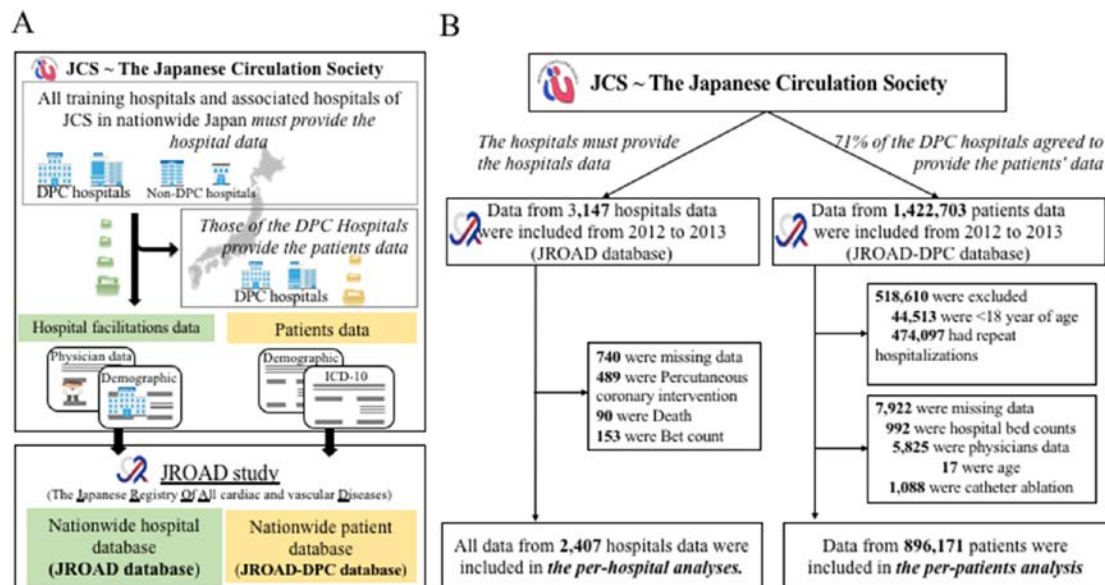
A

JCS ~ The Japanese Circulation Society

All training hospitals and associated hospitals of JCS in nationwide Japan *must provide the hospital data*

DPC hospitals

Non-DPC hospitals

*Those of the DPC Hospitals provide the patients data*

DPC hospitals

Hospital facilitations data

Patients data

Physician data

Demographic

Demographic

ICD-10

JROAD study

(The Japanese Registry Of All cardiac and vascular Diseases)

Nationwide hospital database **(JROAD database)**

Nationwide patient database **(JROAD-DPC database)**

B

JCS ~ The Japanese Circulation Society

*The hospitals must provide the hospitals data*

*71% of the DPC hospitals agreed to provide the patients' data*

Data from **3,147** hospitals data were included from 2012 to 2013 (JROAD database)

Data from **1,422,703** patients data were included from 2012 to 2013 (JROAD-DPC database)

**518,610** were excluded
**44,513** were <18 year of age
**474,097** had repeat hospitalizations

**740** were missing data
**489** were Percutaneous coronary intervention
**90** were Death
**153** were Bet count

**7,922** were missing data
**992** were hospital bed counts
**5,825** were physicians data
**17** were age
**1,088** were catheter ablation

All data from **2,407** hospitals data were included in ***the per-hospital analyses.***

Data from **896,171** patients were included in ***the per-patients analysis***